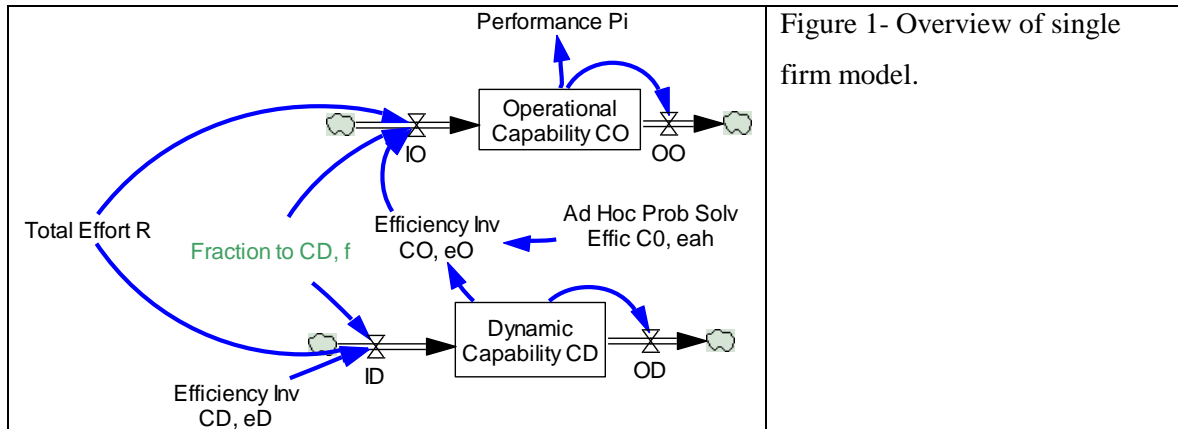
Performance Pi

Operational Capability CO

IO

OO

Total Effort R

Fraction to CD, f

Efficiency Inv CO, eO

Ad Hoc Prob Solv Effic C0, eah

Dynamic Capability CD

ID

OD

Efficiency Inv CD, eD

Figure 1- Overview of single firm model.